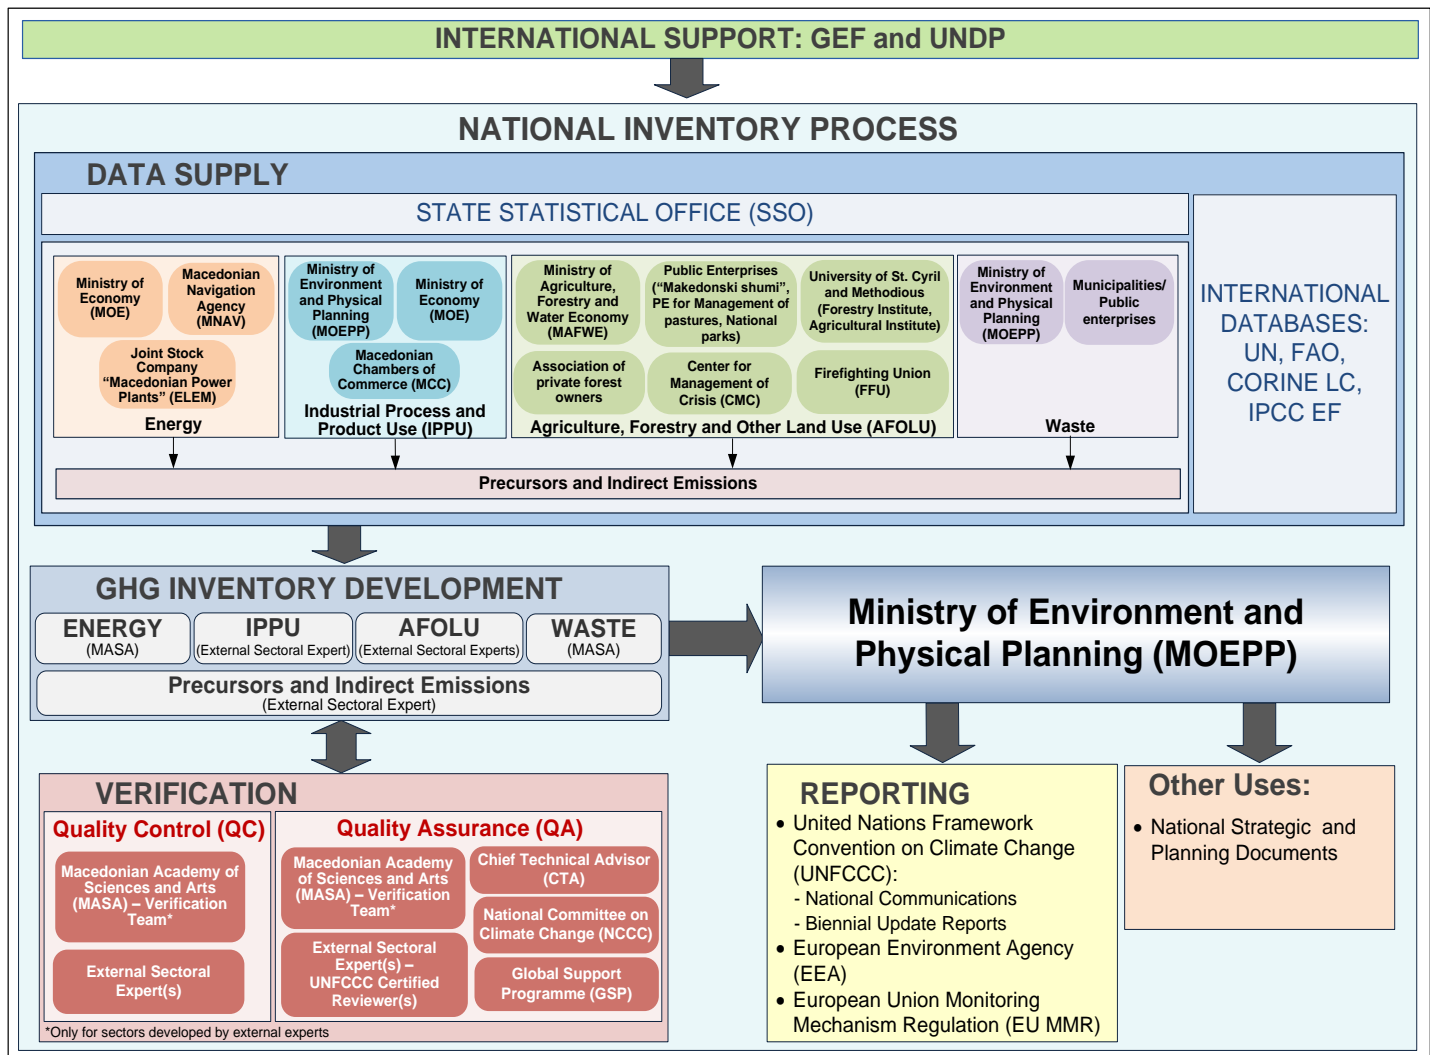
INTERNATIONAL SUPPORT: GEF and UNDP

NATIONAL INVENTORY PROCESS

DATA SUPPLY

STATE STATISTICAL OFFICE (SSO)

Ministry of Economy (MOE)
Macedonian Navigation Agency (MNAV)
Joint Stock Company "Macedonian Power Plants" (ELEM)
Energy

Ministry of Environment and Physical Planning (MOEPP)
Ministry of Economy (MOE)
Macedonian Chambers of Commerce (MCC)
Industrial Process and Product Use (IPPU)

Ministry of Agriculture, Forestry and Water Economy (MAFWE)
Public Enterprises ("Makedonski shumi", PE for Management of pastures, National parks)
University of St. Cyril and Methodious (Forestry Institute, Agricultural Institute)
Association of private forest owners
Center for Management of Crisis (CMC)
Firefighting Union (FFU)
Agriculture, Forestry and Other Land Use (AFOLU)

Ministry of Environment and Physical Planning (MOEPP)
Municipalities/ Public enterprises
Waste

INTERNATIONAL DATABASES: UN, FAO, CORINE LC, IPCC EF

Precursors and Indirect Emissions

GHG INVENTORY DEVELOPMENT
ENERGY (MASA)
IPPU (External Sectoral Expert)
AFOLU (External Sectoral Experts)
WASTE (MASA)
Precursors and Indirect Emissions (External Sectoral Expert)

Ministry of Environment and Physical Planning (MOEPP)

VERIFICATION
Quality Control (QC)
Macedonian Academy of Sciences and Arts (MASA) – Verification Team*
External Sectoral Expert(s)

Quality Assurance (QA)
Macedonian Academy of Sciences and Arts (MASA) – Verification Team*
Chief Technical Advisor (CTA)
National Committee on Climate Change (NCCC)
External Sectoral Expert(s) – UNFCCC Certified Reviewer(s)
Global Support Programme (GSP)

*Only for sectors developed by external experts

REPORTING
• United Nations Framework Convention on Climate Change (UNFCCC):
- National Communications
- Biennial Update Reports
• European Environment Agency (EEA)
• European Union Monitoring Mechanism Regulation (EU MMR)

Other Uses:
• National Strategic and Planning Documents